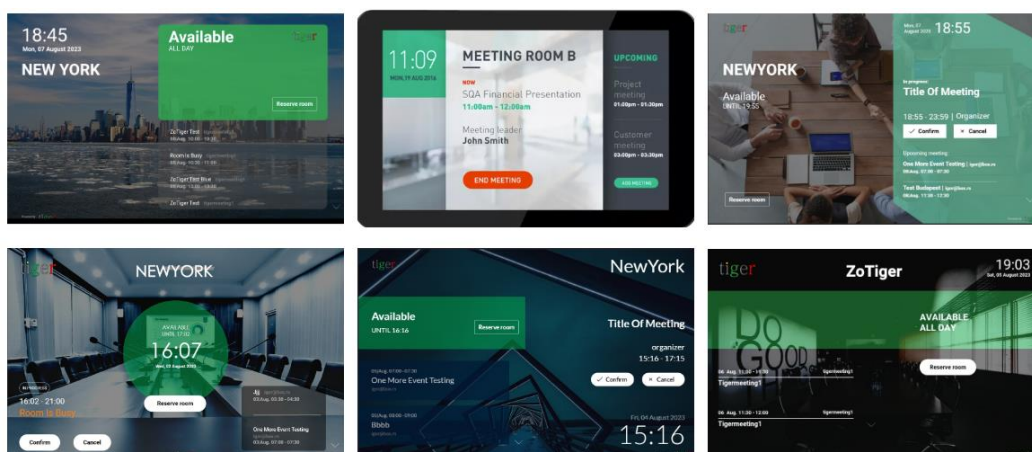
18:45
Mon, 07 August 2023
NEW YORK
Available
ALL DAY
tiger
Reserve room
ZoTiger Test
Room is Busy
ZoTiger Test Blue
ZoTiger Test

11:09
MON, 19 AUG 2016
MEETING ROOM B
NOW
SQA Financial Presentation
11:00am - 12:00am
Meeting leader
John Smith
END MEETING
UPCOMING
Project meeting
01:30pm - 01:30pm
Customer meeting
03:00pm - 03:30pm
ADD MEETING

tiger
Mon, 07 August 2023
18:55
NEWYORK
Available
UNTIL 19:55
In progress
Title Of Meeting
18:55 - 23:59 | Organizer
Confirm
Cancel
Upcoming meeting
One More Event Testing
Test Budapest
Reserve room

tiger
NEWYORK
AVAILABLE
UNTIL 17:00
16:07
Mon, 07 August 2023
IN PROGRESS
16:02 - 21:00
Room is Busy
Reserve room
Confirm
Cancel
One More Event Testing

tiger
NewYork
Available
UNTIL 16:16
Reserve room
Title Of Meeting
organizer
15:16 - 17:15
Confirm
Cancel
One More Event Testing
Bbbb
Fri, 04 August 2023
15:16

tiger
ZoTiger
19:03
Sat, 05 August 2023
AVAILABLE
ALL DAY
Reserve room
Tigermeeting1
Tigermeeting1